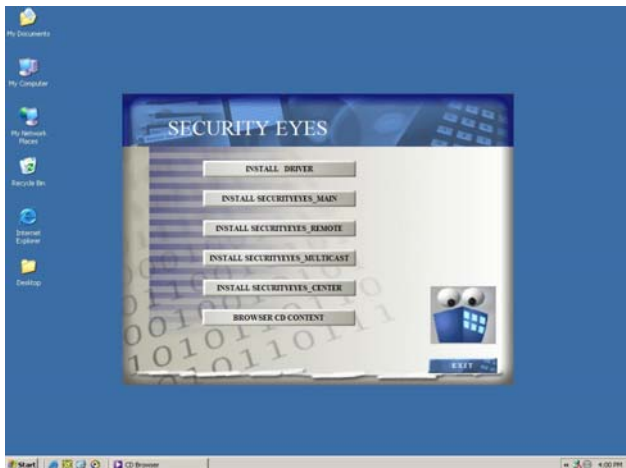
My Documents

My Computer

My Network Places

Recycle Bin

Internet Explorer

Desktop

SECURITY EYES

INSTALL DRIVER

INSTALL SECURITYEYES_MAIN

INSTALL SECURITYEYES_REMOTE

INSTALL SECURITYEYES_MULTICAST

INSTALL SECURITYEYES_CENTER

BROWSER CD CONTENT

EXIT

Start

CD Browser

4:00 PM